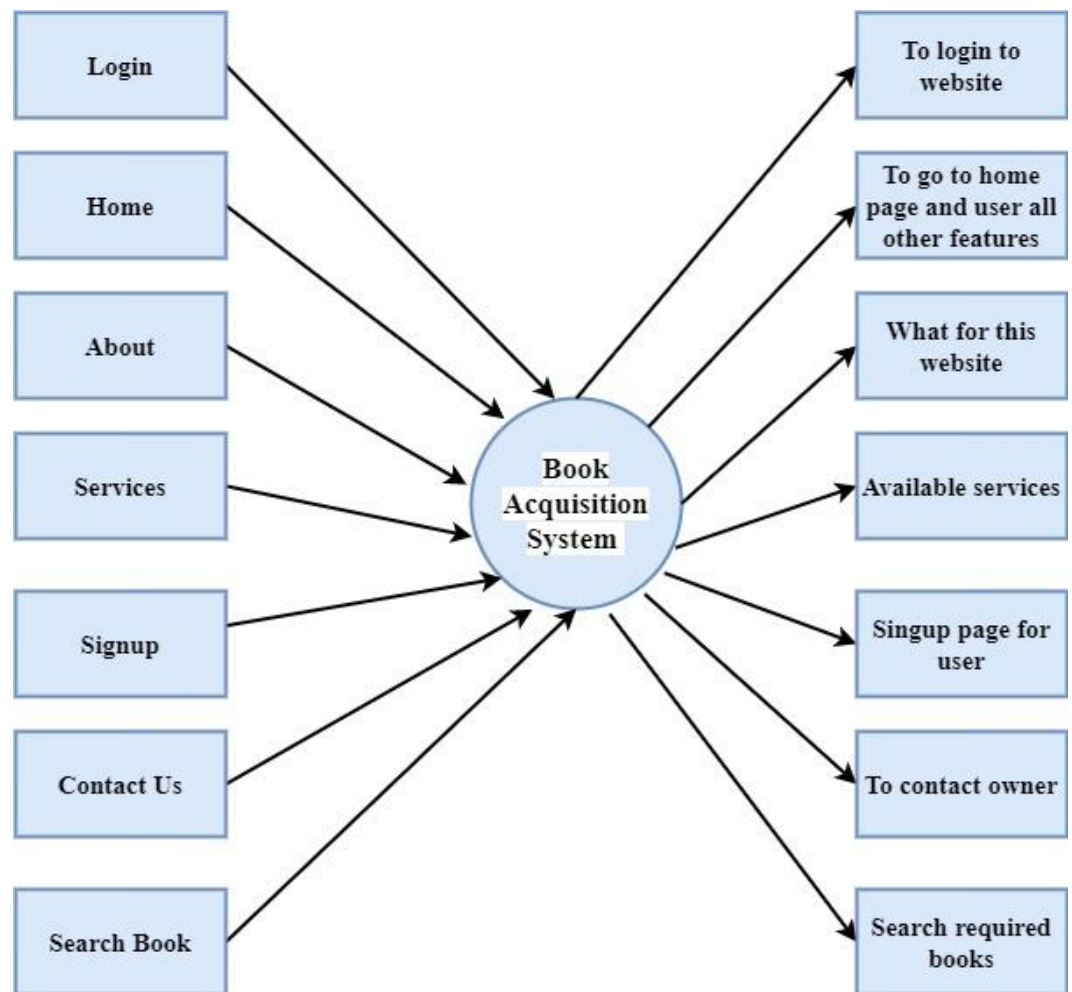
Login

Home

About

Services

Signup

Contact Us

Search Book

Book Acquisition System

To login to website

To go to home page and user all other features

What for this website

Available services

Singup page for user

To contact owner

Search required books